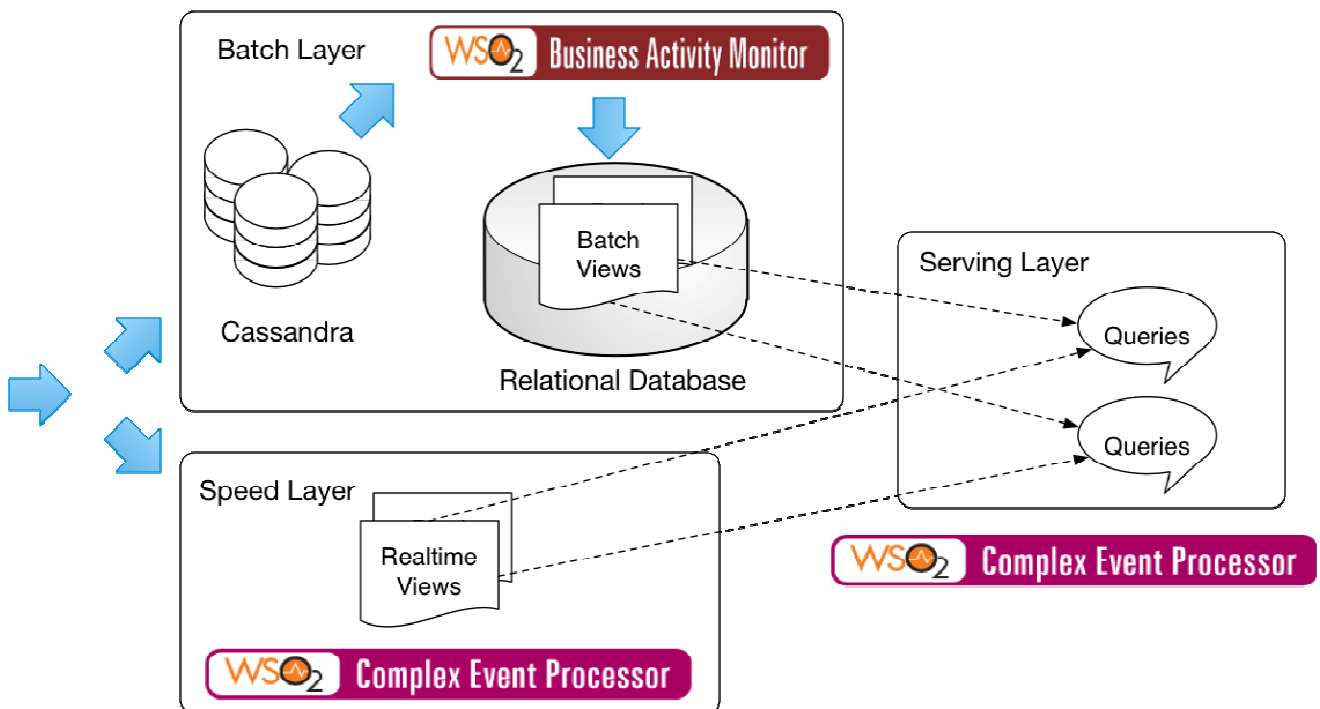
Batch Layer

WSO2 Business Activity Monitor

Cassandra

Batch Views

Relational Database

Serving Layer

Queries

Queries

Speed Layer

Realtime Views

WSO2 Complex Event Processor

WSO2 Complex Event Processor